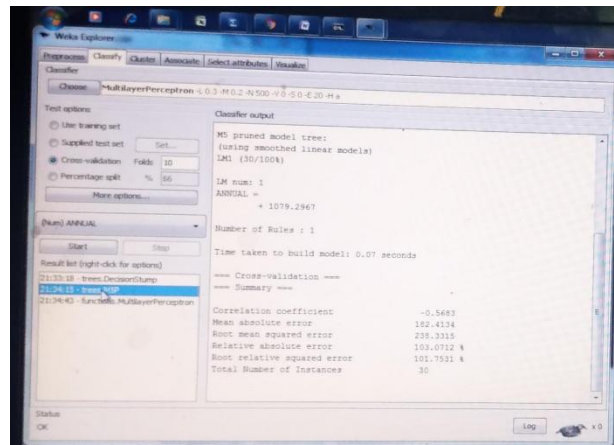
Weka Explorer

Preprocess Classify Cluster Associate Select attributes Visualize

Classifier

Choose MultilayerPerceptron -L 0.3 -M 0.2 -N 500 -V 0 -S 0 -E 20 -H a

Test options

Use training set

Supplied test set Set...

Cross-validation Folds 10

Percentage split % 66

More options...

(Num) ANNUAL

Start Stop

Result list (right-click for options)

21:33:18 - trees.DecisionStump

21:34:15 - trees.M5P

21:34:43 - functions.MultilayerPerceptron

Classifier output

M5 pruned model tree:
(using smoothed linear models)
LM1 (30/100%)

LM num: 1
ANNUAL =
+ 1079.2967

Number of Rules : 1

Time taken to build model: 0.07 seconds

=== Cross-validation ===
=== Summary ===

| | |
|---|---|
| Correlation coefficient | -0.5683 |
| Mean absolute error | 182.4134 |
| Root mean squared error | 235.3315 |
| Relative absolute error | 103.0712 % |
| Root relative squared error | 101.7531 % |
| Total Number of Instances | 30 |

Status

OK

Log x 0